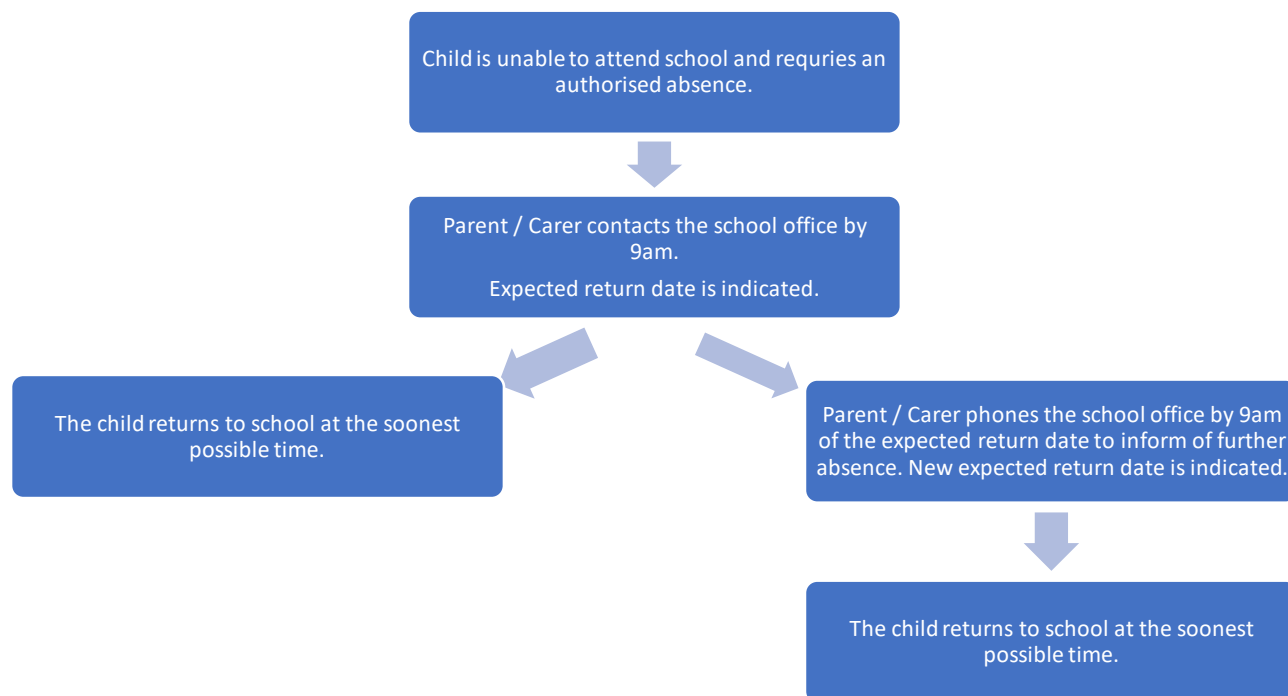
Child is unable to attend school and requries an authorised absence.

Parent / Carer contacts the school office by 9am.

Expected return date is indicated.

The child returns to school at the soonest possible time.

Parent / Carer phones the school office by 9am of the expected return date to inform of further absence. New expected return date is indicated.

The child returns to school at the soonest possible time.